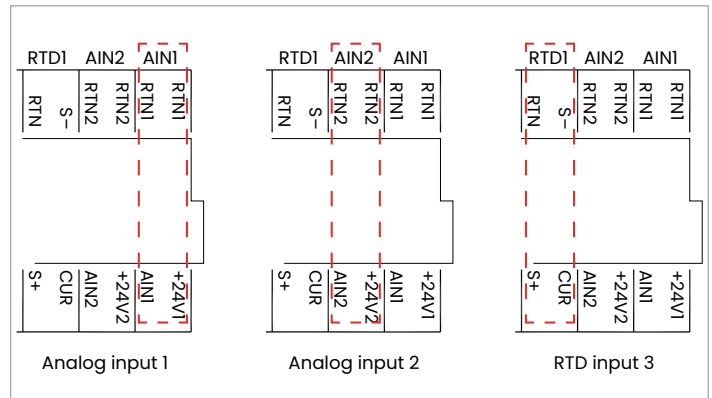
RTD1 AIN2 AIN1

RTN S– RTN2 RTN2 RTN1 RTN1

S+ CUR AIN2 +24V2 AIN1 +24V1

Analog input 1

RTD1 AIN2 AIN1

RTN S– RTN2 RTN2 RTN1 RTN1

S+ CUR AIN2 +24V2 AIN1 +24V1

Analog input 2

RTD1 AIN2 AIN1

RTN S– RTN2 RTN2 RTN1 RTN1

S+ CUR AIN2 +24V2 AIN1 +24V1

RTD input 3